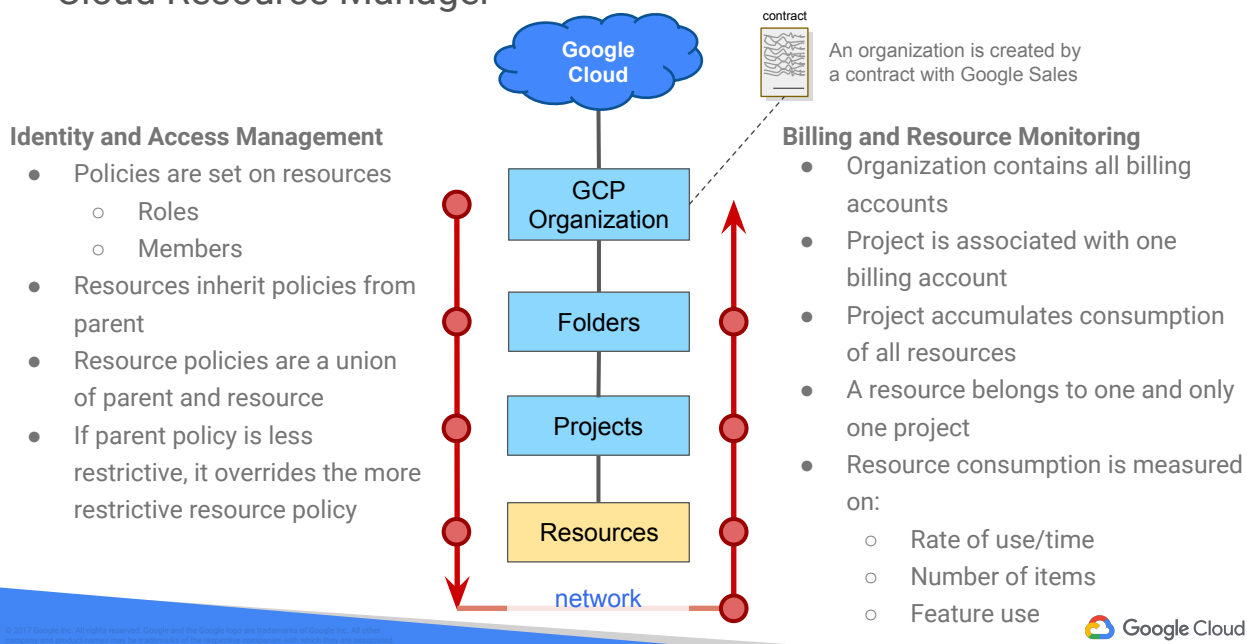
Cloud Resource Manager

Google Cloud

contract

An organization is created by a contract with Google Sales

Identity and Access Management
- Policies are set on resources
  - Roles
  - Members
- Resources inherit policies from parent
- Resource policies are a union of parent and resource
- If parent policy is less restrictive, it overrides the more restrictive resource policy

GCP Organization

Folders

Projects

Resources

network

Billing and Resource Monitoring
- Organization contains all billing accounts
- Project is associated with one billing account
- Project accumulates consumption of all resources
- A resource belongs to one and only one project
- Resource consumption is measured on:
  - Rate of use/time
  - Number of items
  - Feature use

© 2017 Google Inc. All rights reserved. Google and the Google logo are trademarks of Google Inc. All other company and product names may be trademarks of the respective companies with which they are associated.

Google Cloud